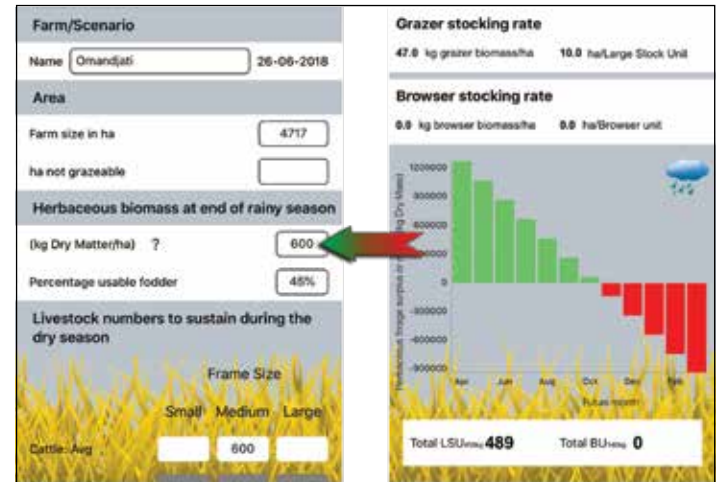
Farm/Scenario

Name Omandjati 26-06-2018

Area

Farm size in ha 4717

ha not grazeable

Herbaceous biomass at end of rainy season

(kg Dry Matter/ha) ? 600

Percentage usable fodder 45%

Livestock numbers to sustain during the dry season

Frame Size

Small Medium Large

Cattle: Avg 600

Grazer stocking rate

47.0 kg grazer biomass/ha 10.0 ha/Large Stock Unit

Browser stocking rate

0.0 kg browser biomass/ha 0.0 ha/Browser unit

1200000
900000
600000
300000
0
-300000
-600000
-900000

Herbaceous forage surplus or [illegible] Dry Mass)

Apr Jun Aug Oct Dec Feb

Future month

Total LSU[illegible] 489 Total BU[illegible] 0